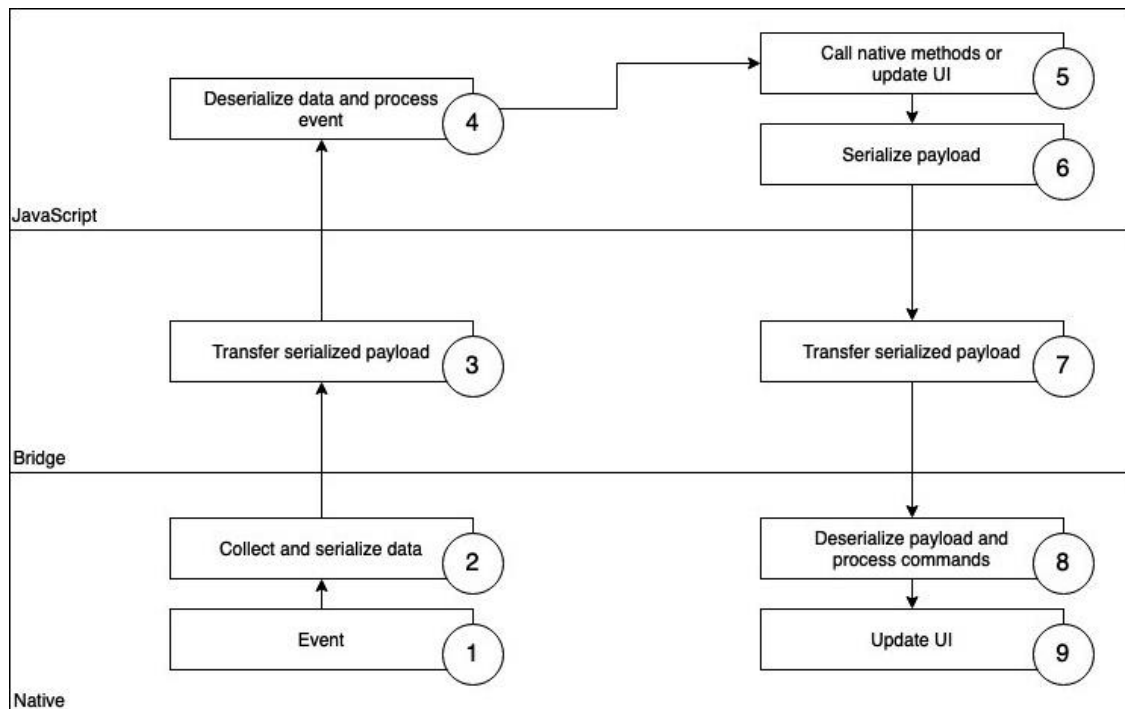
Call native methods or update UI
5

Deserialize data and process event
4

Serialize payload
6

JavaScript

Transfer serialized payload
3

Transfer serialized payload
7

Bridge

Collect and serialize data
2

Deserialize payload and process commands
8

Event
1

Update UI
9

Native